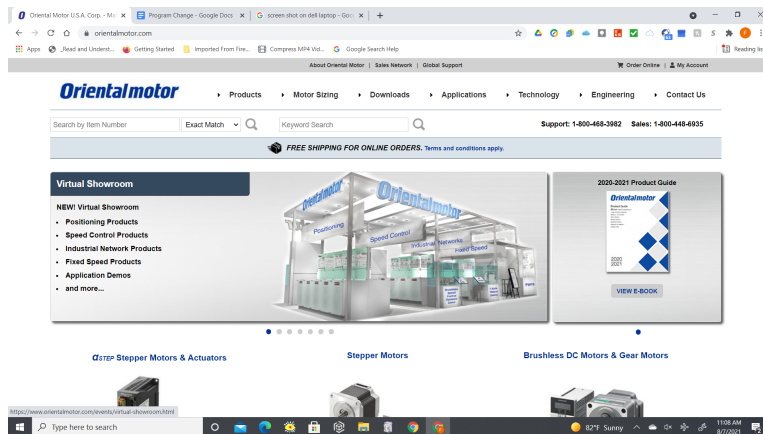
Oriental Motor U.S.A. Corp. - Mo ×
Program Change - Google Docs ×
screen shot on dell laptop - Goo ×
+

orientalmotor.com

Apps
_Read and Underst...
Getting Started
Imported From Fire...
Compress MP4 Vid...
Google Search Help
Reading list

About Oriental Motor | Sales Network | Global Support
Order Online | My Account

Orientalmotor
Products
Motor Sizing
Downloads
Applications
Technology
Engineering
Contact Us

Search by Item Number
Exact Match
Keyword Search
Support: 1-800-468-3982 Sales: 1-800-448-6935

FREE SHIPPING FOR ONLINE ORDERS. Terms and conditions apply.

Virtual Showroom
NEW! Virtual Showroom
• Positioning Products
• Speed Control Products
• Industrial Network Products
• Fixed Speed Products
• Application Demos
• and more...

Orientalmotor
Positioning
Speed Control
Industrial Network
Fixed Speed

2020-2021 Product Guide
Orientalmotor
2020
2021
VIEW E-BOOK

αSTEP Stepper Motors & Actuators
Stepper Motors
Brushless DC Motors & Gear Motors

https://www.orientalmotor.com/events/virtual-showroom.html

Type here to search
82°F Sunny
11:08 AM
8/7/2021